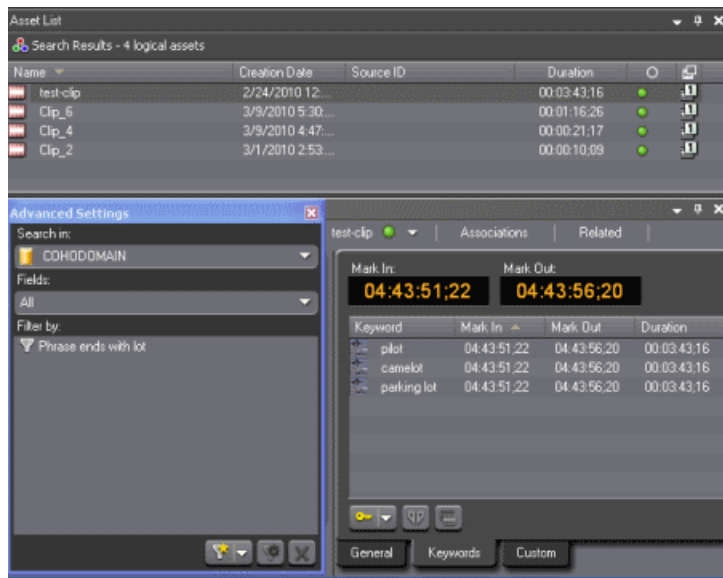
Asset List

Search Results - 4 logical assets

| Name | Creation Date | Source ID | Duration |
|---|---|---|---|
| test-clip | 2/24/2010 12:... | | 00:03:43;16 |
| Clip_6 | 3/9/2010 5:30:... | | 00:01:16;26 |
| Clip_4 | 3/9/2010 4:47:... | | 00:00:21;17 |
| Clip_2 | 3/1/2010 2:53:... | | 00:00:10;09 |

Advanced Settings

Search in:

COHODOMAIN

Fields:

All

Filter by:

Phrase ends with lot

test-clip

Associations

Related

Mark In:

04:43:51;22

Mark Out:

04:43:56;20

| Keyword | Mark In | Mark Out | Duration |
|---|---|---|---|
| pilot | 04:43:51;22 | 04:43:56;20 | 00:03:43;16 |
| camelot | 04:43:51;22 | 04:43:56;20 | 00:03:43;16 |
| parking lot | 04:43:51;22 | 04:43:56;20 | 00:03:43;16 |

General

Keywords

Custom